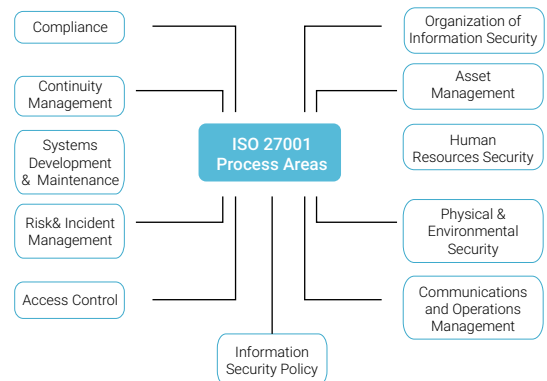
ISO 27001
Process Areas

Compliance

Continuity Management

Systems Development & Maintenance

Risk& Incident Management

Access Control

Information Security Policy

Organization of Information Security

Asset Management

Human Resources Security

Physical & Environmental Security

Communications and Operations Management